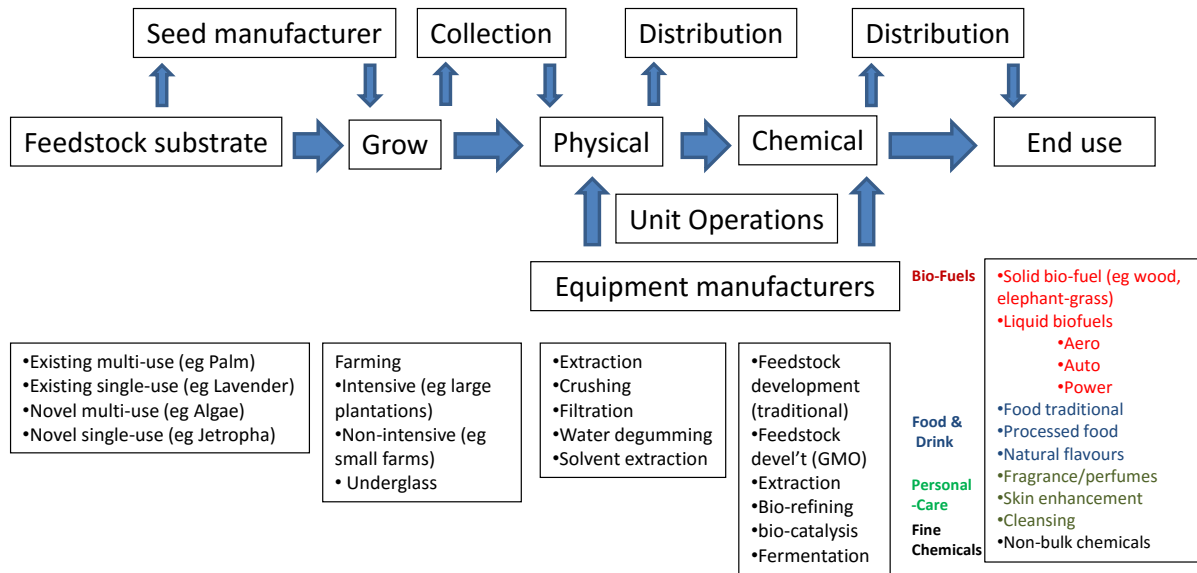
Seed manufacturer

Collection

Distribution

Distribution

Feedstock substrate

Grow

Physical

Chemical

End use

Unit Operations

Equipment manufacturers

•Existing multi-use (eg Palm)
•Existing single-use (eg Lavender)
•Novel multi-use (eg Algae)
•Novel single-use (eg Jetropha)

Farming
•Intensive (eg large plantations)
•Non-intensive (eg small farms)
• Underglass

•Extraction
•Crushing
•Filtration
•Water degumming
•Solvent extraction

•Feedstock development (traditional)
•Feedstock devel't (GMO)
•Extraction
•Bio-refining
•bio-catalysis
•Fermentation

Bio-Fuels

Food & Drink

Personal -Care

Fine Chemicals

•Solid bio-fuel (eg wood, elephant-grass)
•Liquid biofuels
•Aero
•Auto
•Power
•Food traditional
•Processed food
•Natural flavours
•Fragrance/perfumes
•Skin enhancement
•Cleansing
•Non-bulk chemicals